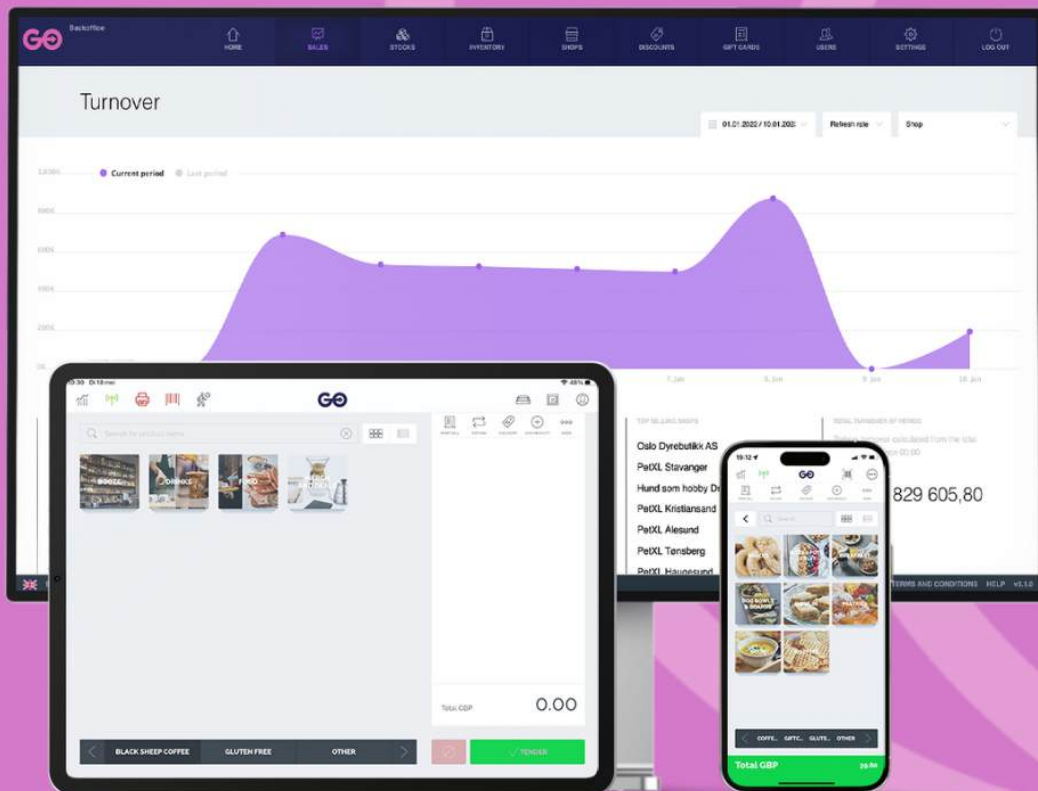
GO Backoffice

HOME SALES STOCKS INVENTORY SHOPS DISCOUNTS GIFT CARDS USERS SETTINGS LOG OUT

Turnover

01.01.2022 / 10.01.2022 Refresh rate Shop

Current period Last period

1000K 800K 600K 400K 200K 0K

7. Jan 8. Jan 9. Jan 10. Jan

TOP SELLING SHOPS
Oslo Dyrebutikk AS
PetXL Stavanger
Hund som hobby Dr
PetXL Kristiansand
PetXL Alesund
PetXL Tønsberg
PetXL Haugesund

TOTAL TURNOVER OF PERIOD
829 605,80

TERMS AND CONDITIONS HELP v1.1.0

GO

Search for product name

BOOZE DRINKS FOOD

Total GBP 0.00

BLACK SHEEP COFFEE GLUTEN FREE OTHER

TENDER

GO

COFFE.. GIFTC.. GLUTE.. OTHER

Total GBP 29.00